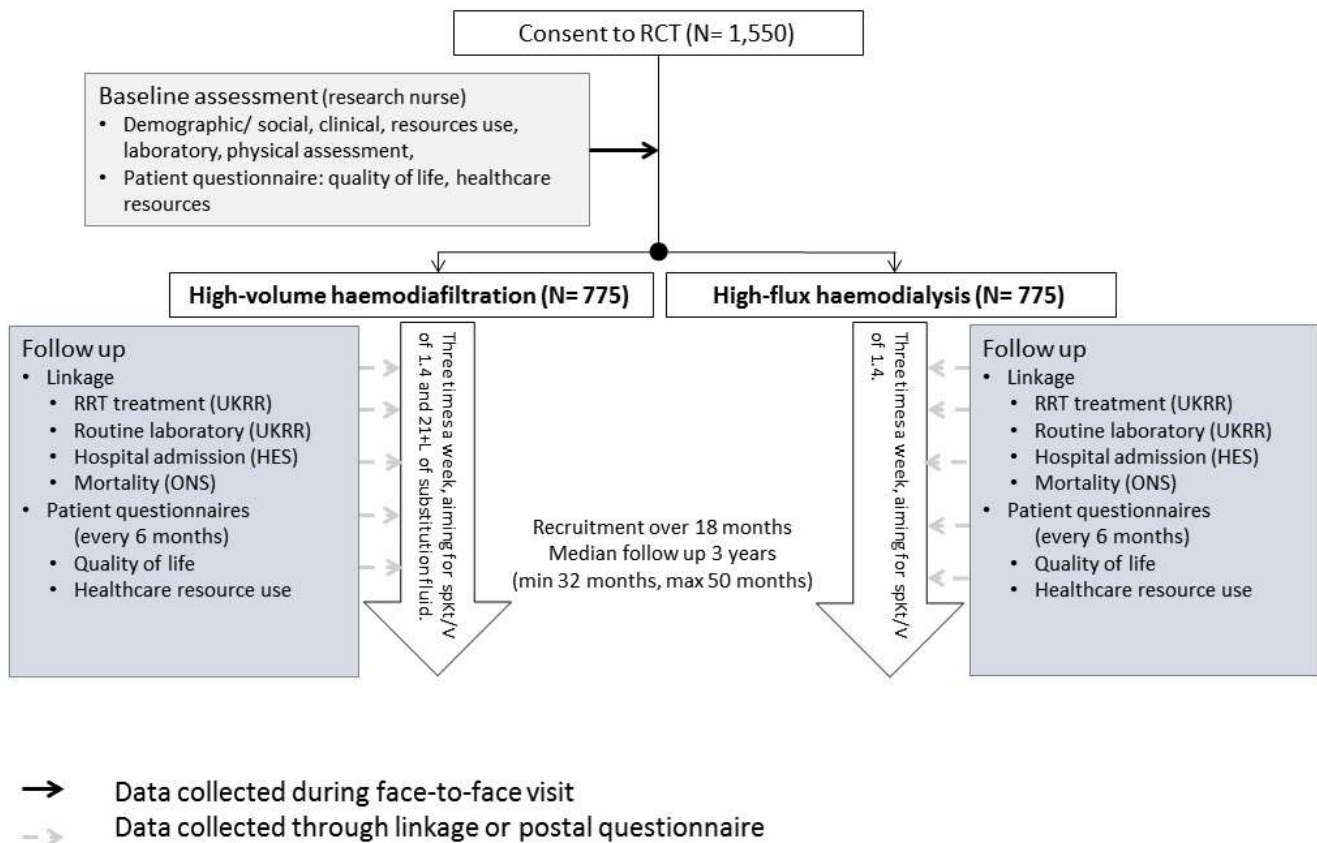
Consent to RCT (N= 1,550)

Baseline assessment (research nurse)
- Demographic/ social, clinical, resources use, laboratory, physical assessment,
- Patient questionnaire: quality of life, healthcare resources

High-volume haemodiafiltration (N= 775)

High-flux haemodialysis (N= 775)

Follow up
- Linkage
  - RRT treatment (UKRR)
  - Routine laboratory (UKRR)
  - Hospital admission (HES)
  - Mortality (ONS)
- Patient questionnaires (every 6 months)
  - Quality of life
  - Healthcare resource use

Three times a week, aiming for spKt/V of 1.4 and 21+L of substitution fluid.

Recruitment over 18 months
Median follow up 3 years
(min 32 months, max 50 months)

Three times a week, aiming for spKt/V of 1.4.

Follow up
- Linkage
  - RRT treatment (UKRR)
  - Routine laboratory (UKRR)
  - Hospital admission (HES)
  - Mortality (ONS)
- Patient questionnaires (every 6 months)
  - Quality of life
  - Healthcare resource use

Data collected during face-to-face visit
Data collected through linkage or postal questionnaire